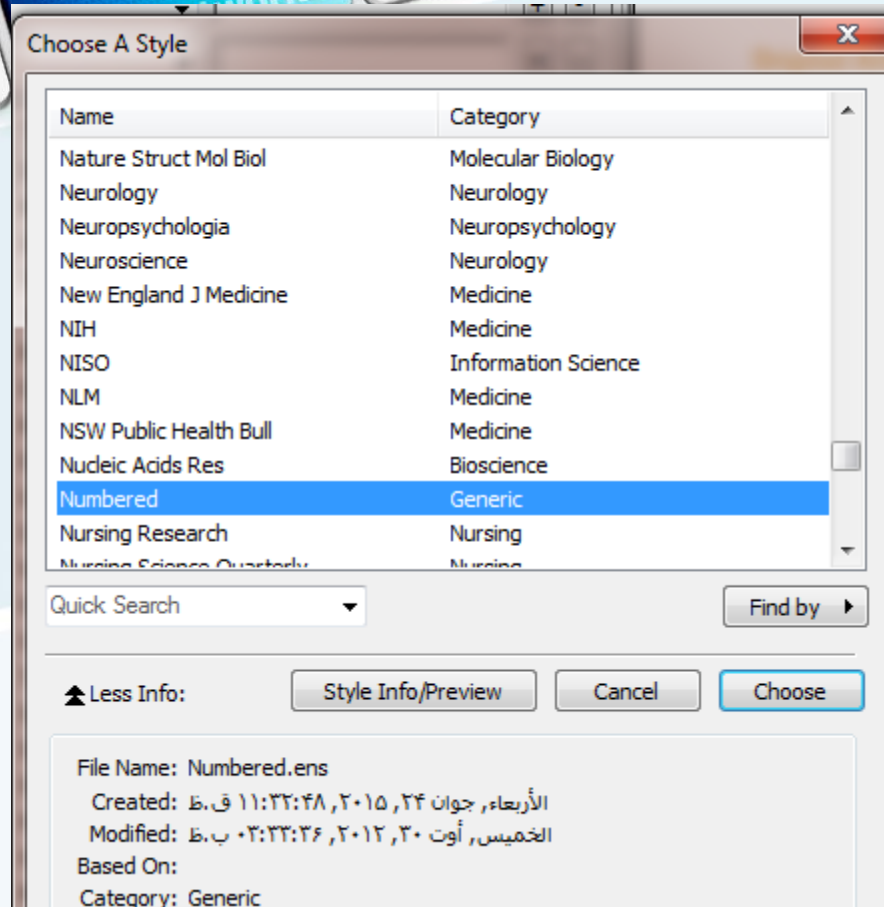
Choose A Style

| Name | Category |
|---|---|
| Nature Struct Mol Biol | Molecular Biology |
| Neurology | Neurology |
| Neuropsychologia | Neuropsychology |
| Neuroscience | Neurology |
| New England J Medicine | Medicine |
| NIH | Medicine |
| NISO | Information Science |
| NLM | Medicine |
| NSW Public Health Bull | Medicine |
| Nucleic Acids Res | Bioscience |
| Numbered | Generic |
| Nursing Research | Nursing |
| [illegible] | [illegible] |

Quick Search

Find by

Less Info:

Style Info/Preview

Cancel

Choose

File Name: Numbered.ens

Created: الأربعاء, جوان ٢٤, ٢٠١٥, ١١:٣٢:٤٨ ق.ظ

Modified: الخميس, أوت ٣٠, ٢٠١٢, ٠٣:٣٣:٢٦ ب.ظ

Based On:

Category: Generic